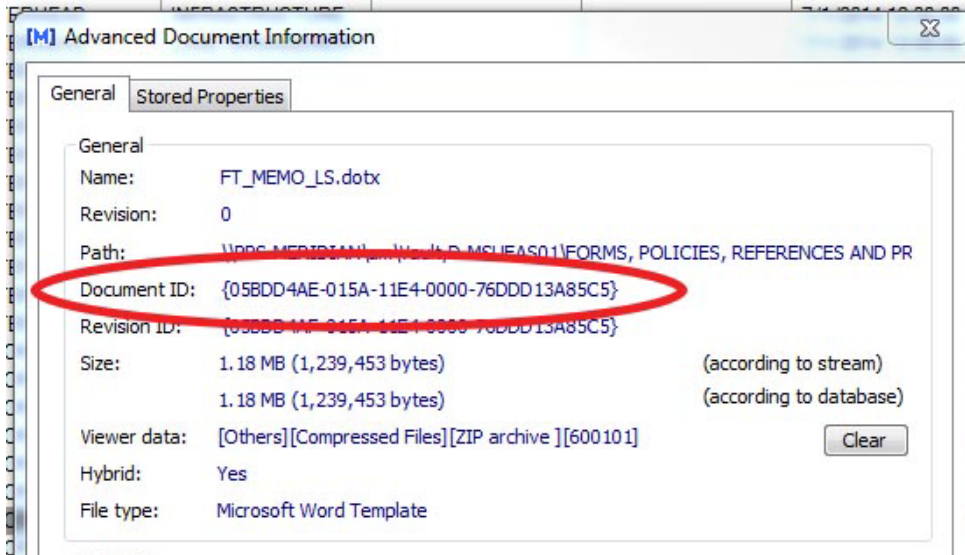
[M] Advanced Document Information

General | Stored Properties

General

Name: FT_MEMO_LS.dotx

Revision: 0

Path: \\PPS-MERIDIAN\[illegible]\Vault\D-MSHEAS01\FORMS, POLICIES, REFERENCES AND PR

Document ID: {05BDD4AE-015A-11E4-0000-76DDD13A85C5}

Revision ID: {05BDD4AE-015A-11E4-0000-76DDD13A85C5}

Size: 1.18 MB (1,239,453 bytes) (according to stream)

1.18 MB (1,239,453 bytes) (according to database)

Viewer data: [Others][Compressed Files][ZIP archive ][600101] Clear

Hybrid: Yes

File type: Microsoft Word Template